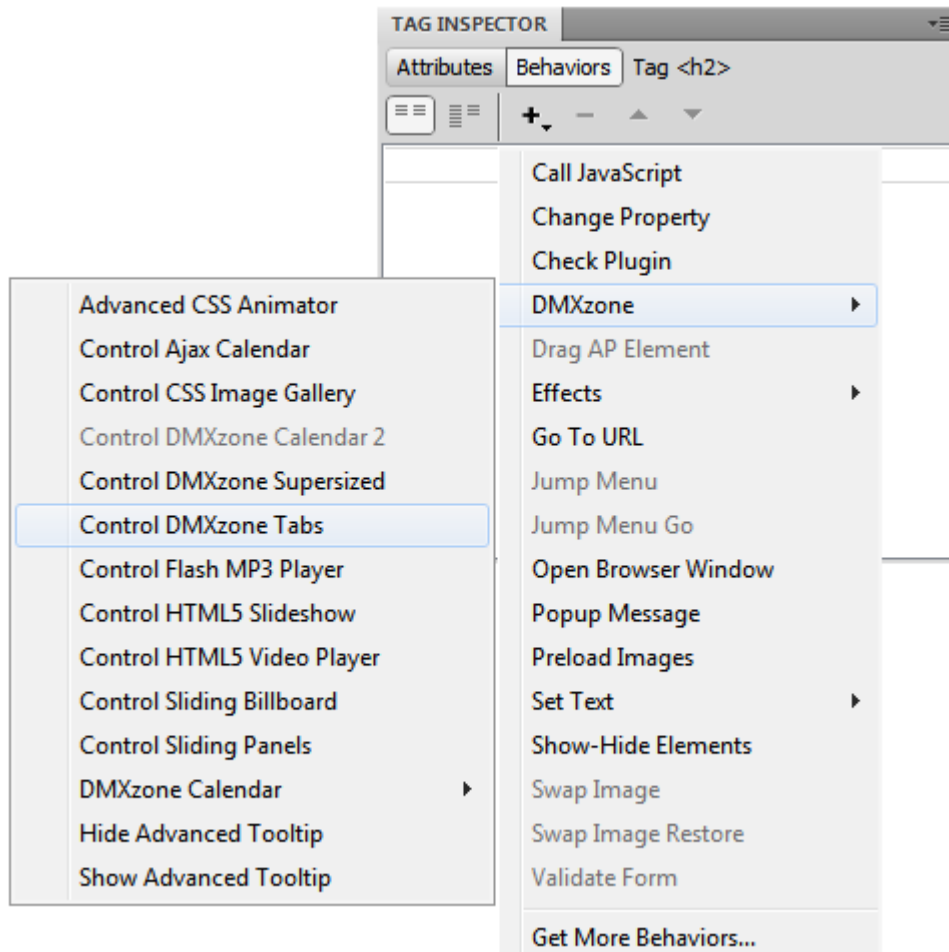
TAG INSPECTOR

Attributes Behaviors Tag <h2>

Call JavaScript
Change Property
Check Plugin
DMXzone
Drag AP Element
Effects
Go To URL
Jump Menu
Jump Menu Go
Open Browser Window
Popup Message
Preload Images
Set Text
Show-Hide Elements
Swap Image
Swap Image Restore
Validate Form
Get More Behaviors...

Advanced CSS Animator
Control Ajax Calendar
Control CSS Image Gallery
Control DMXzone Calendar 2
Control DMXzone Supersized
Control DMXzone Tabs
Control Flash MP3 Player
Control HTML5 Slideshow
Control HTML5 Video Player
Control Sliding Billboard
Control Sliding Panels
DMXzone Calendar
Hide Advanced Tooltip
Show Advanced Tooltip